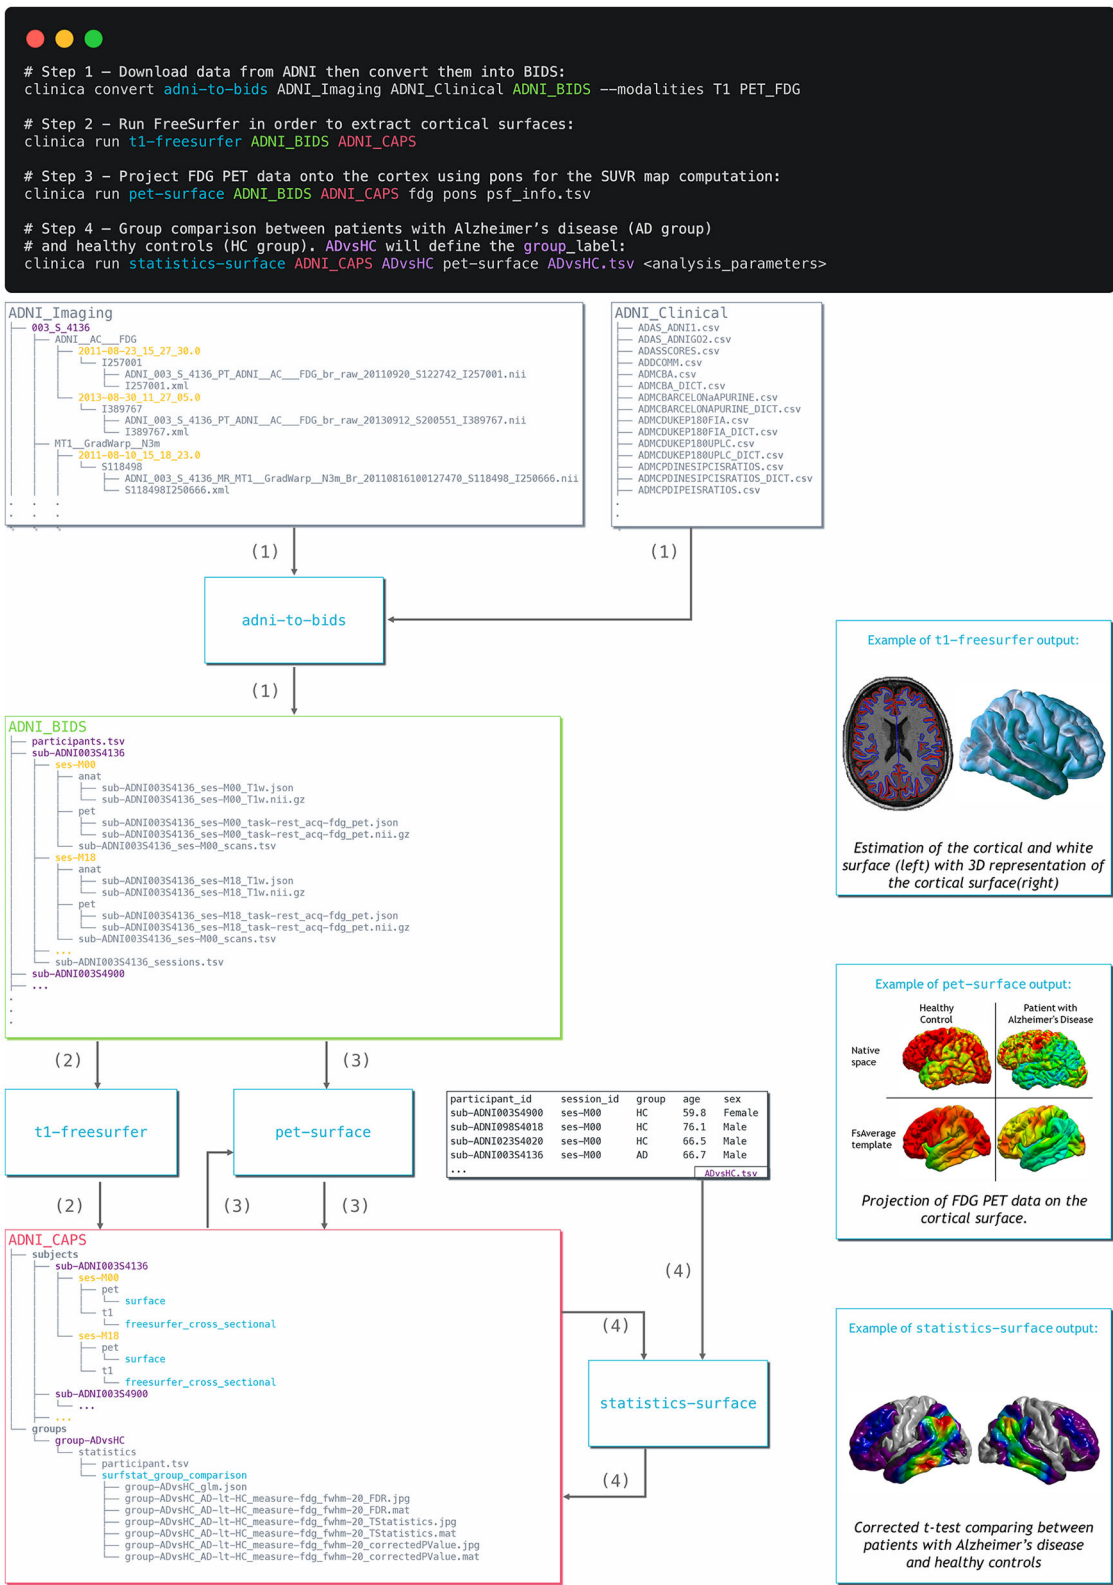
# Step 1 – Download data from ADNI then convert them into BIDS:
clinica convert adni-to-bids ADNI_Imaging ADNI_Clinical ADNI_BIDS --modalities T1 PET_FDG

# Step 2 – Run FreeSurfer in order to extract cortical surfaces:
clinica run t1-freesurfer ADNI_BIDS ADNI_CAPS

# Step 3 – Project FDG PET data onto the cortex using pons for the SUVR map computation:
clinica run pet-surface ADNI_BIDS ADNI_CAPS fdg pons psf_info.tsv

# Step 4 – Group comparison between patients with Alzheimer's disease (AD group)
# and healthy controls (HC group). ADvsHC will define the group_label:
clinica run statistics-surface ADNI_CAPS ADvsHC pet-surface ADvsHC.tsv <analysis_parameters>

ADNI_Imaging
003_S_4136
ADNI__AC___FDG
2011-08-23_15_27_30.0
I257001
ADNI_003_S_4136_PT_ADNI__AC___FDG_br_raw_20110920_S122742_I257001.nii
I257001.xml
2013-08-30_11_27_05.0
I389767
ADNI_003_S_4136_PT_ADNI__AC___FDG_br_raw_20130912_S200551_I389767.nii
I389767.xml
MT1__GradWarp__N3m
2011-08-10_15_18_23.0
S118498
ADNI_003_S_4136_MR_MT1__GradWarp__N3m_Br_20110816100127470_S118498_I250666.nii
S118498I250666.xml

ADNI_Clinical
ADAS_ADNI1.csv
ADAS_ADNIGO2.csv
ADASSCORES.csv
ADDCOMM.csv
ADMCBA.csv
ADMCBA_DICT.csv
ADMCBARCELONaAPURINE.csv
ADMCBARCELONAPURINE_DICT.csv
ADMCDUKEP180FIA.csv
ADMCDUKEP180FIA_DICT.csv
ADMCDUKEP180UPLC.csv
ADMCDUKEP180UPLC_DICT.csv
ADMCPDINESIPCISRATIOS.csv
ADMCPDINESIPCISRATIOS_DICT.csv
ADMCPDIPEISRATIOS.csv

(1)
(1)
adni-to-bids
(1)

Example of t1-freesurfer output:
Estimation of the cortical and white surface (left) with 3D representation of the cortical surface(right)

ADNI_BIDS
participants.tsv
sub-ADNI003S4136
ses-M00
anat
sub-ADNI003S4136_ses-M00_T1w.json
sub-ADNI003S4136_ses-M00_T1w.nii.gz
pet
sub-ADNI003S4136_ses-M00_task-rest_acq-fdg_pet.json
sub-ADNI003S4136_ses-M00_task-rest_acq-fdg_pet.nii.gz
sub-ADNI003S4136_ses-M00_scans.tsv
ses-M18
anat
sub-ADNI003S4136_ses-M18_T1w.json
sub-ADNI003S4136_ses-M18_T1w.nii.gz
pet
sub-ADNI003S4136_ses-M18_task-rest_acq-fdg_pet.json
sub-ADNI003S4136_ses-M18_task-rest_acq-fdg_pet.nii.gz
sub-ADNI003S4136_ses-M00_scans.tsv
...
sub-ADNI003S4136_sessions.tsv
sub-ADNI003S4900
...

Example of pet-surface output:
Healthy Control
Patient with Alzheimer's Disease
Native space
FsAverage template
Projection of FDG PET data on the cortical surface.

(2)
(3)
t1-freesurfer
pet-surface

| participant_id | session_id | group | age | sex |
|---|---|---|---|---|
| sub-ADNI003S4900 | ses-M00 | HC | 59.8 | Female |
| sub-ADNI098S4018 | ses-M00 | HC | 76.1 | Male |
| sub-ADNI023S4020 | ses-M00 | HC | 66.5 | Male |
| sub-ADNI003S4136 | ses-M00 | AD | 66.7 | Male |
| ... | | | | |

ADvsHC.tsv

(2)
(3)
(3)
(4)
(4)
(4)

ADNI_CAPS
subjects
sub-ADNI003S4136
ses-M00
pet
surface
t1
freesurfer_cross_sectional
ses-M18
pet
surface
t1
freesurfer_cross_sectional
sub-ADNI003S4900
...
...
groups
group-ADvsHC
statistics
participant.tsv
surfstat_group_comparison
group-ADvsHC_glm.json
group-ADvsHC_AD-lt-HC_measure-fdg_fwhm-20_FDR.jpg
group-ADvsHC_AD-lt-HC_measure-fdg_fwhm-20_FDR.mat
group-ADvsHC_AD-lt-HC_measure-fdg_fwhm-20_TStatistics.jpg
group-ADvsHC_AD-lt-HC_measure-fdg_fwhm-20_TStatistics.mat
group-ADvsHC_AD-lt-HC_measure-fdg_fwhm-20_correctedPValue.jpg
group-ADvsHC_AD-lt-HC_measure-fdg_fwhm-20_correctedPValue.mat

statistics-surface

Example of statistics-surface output:
Corrected t-test comparing between patients with Alzheimer's disease and healthy controls